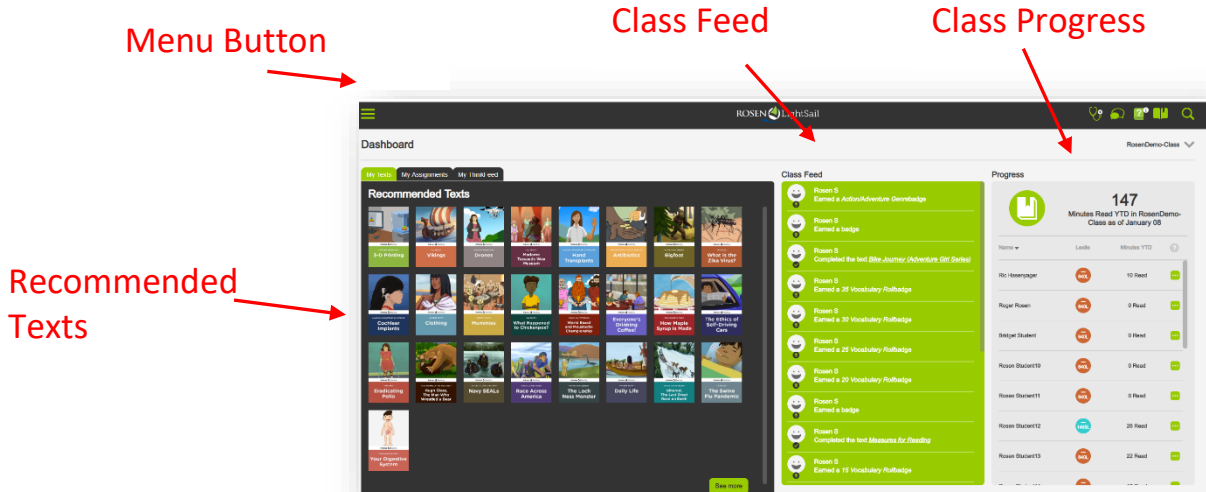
Menu Button

Class Feed

Class Progress

Recommended Texts

ROSEN LightSail

Dashboard

RosenDemo-Class

My Texts | My Assignments | My ThinkFeed

Recommended Texts

3-D Printing
Vikings
Drones
Madame Tussaud's Wax Museum
Hand Transplants
Antibiotics
Bigfoot
What Is the Zika Virus?
Cochlear Implants
Clothing
Mummies
What Happened to Chickenpox?
World Beard and Moustache Championships
Everyone's Drinking Coffee!
How Maple Syrup Is Made
The Ethics of Self-Driving Cars
Eradicating Polio
Heart Disease, The Man Who Wouldn't a Bear
Navy SEALs
Race Across America
The Loch Ness Monster
Daily Life
Iditarod, The Last Great Race on Earth
The Swine Flu Pandemic
Your Digestive System

See more

Class Feed

Rosen S
Earned a Action/Adventure Genrebadge

Rosen S
Earned a badge

Rosen S
Completed the text Bike Journey (Adventure Girl Series)

Rosen S
Earned a 35 Vocabulary Rollbadge

Rosen S
Earned a 30 Vocabulary Rollbadge

Rosen S
Earned a 25 Vocabulary Rollbadge

Rosen S
Earned a 20 Vocabulary Rollbadge

Rosen S
Earned a badge

Rosen S
Completed the text Measures for Reading

Rosen S
Earned a 15 Vocabulary Rollbadge

Progress

147
Minutes Read YTD in RosenDemo-Class as of January 08

| Name | Lexile | Minutes YTD | |
|---|---|---|---|
| Ric Hasenpager | 90L | 10 Read | |
| Roger Rosen | 90L | 0 Read | |
| Bridget Student | 90L | 0 Read | |
| Rosen Student10 | 90L | 0 Read | |
| Rosen Student11 | 90L | 0 Read | |
| Rosen Student12 | 160L | 28 Read | |
| Rosen Student13 | 90L | 22 Read | |